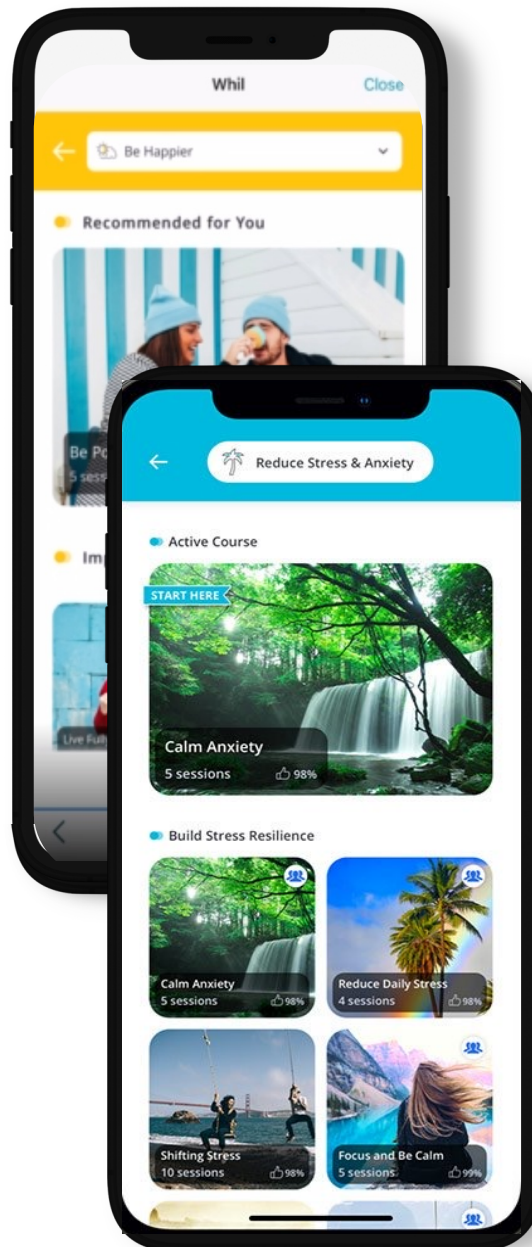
Whil

Close

Be Happier

Recommended for You

Be Po
5 sess

Imp

Live Ful

Reduce Stress & Anxiety

Active Course

START HERE

Calm Anxiety
5 sessions 98%

Build Stress Resilience

Calm Anxiety
5 sessions 98%

Reduce Daily Stress
4 sessions 98%

Shifting Stress
10 sessions 98%

Focus and Be Calm
5 sessions 99%